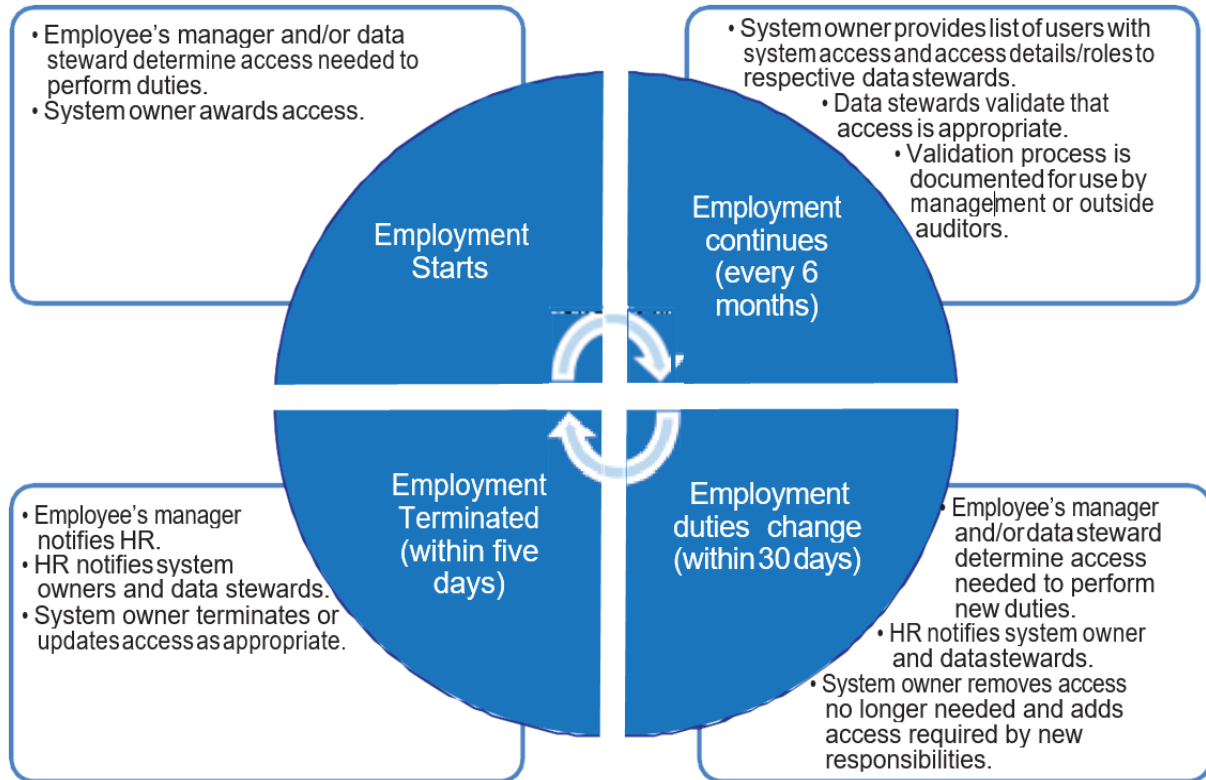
• Employee's manager and/or data steward determine access needed to perform duties.
• System owner awards access.

Employment Starts

• System owner provides list of users with system access and access details/roles to respective data stewards.
• Data stewards validate that access is appropriate.
• Validation process is documented for use by management or outside auditors.

Employment continues (every 6 months)

Employment Terminated (within five days)

• Employee's manager notifies HR.
• HR notifies system owners and data stewards.
• System owner terminates or updates access as appropriate.

Employment duties change (within 30 days)

• Employee's manager and/or data steward determine access needed to perform new duties.
• HR notifies system owner and data stewards.
• System owner removes access no longer needed and adds access required by new responsibilities.